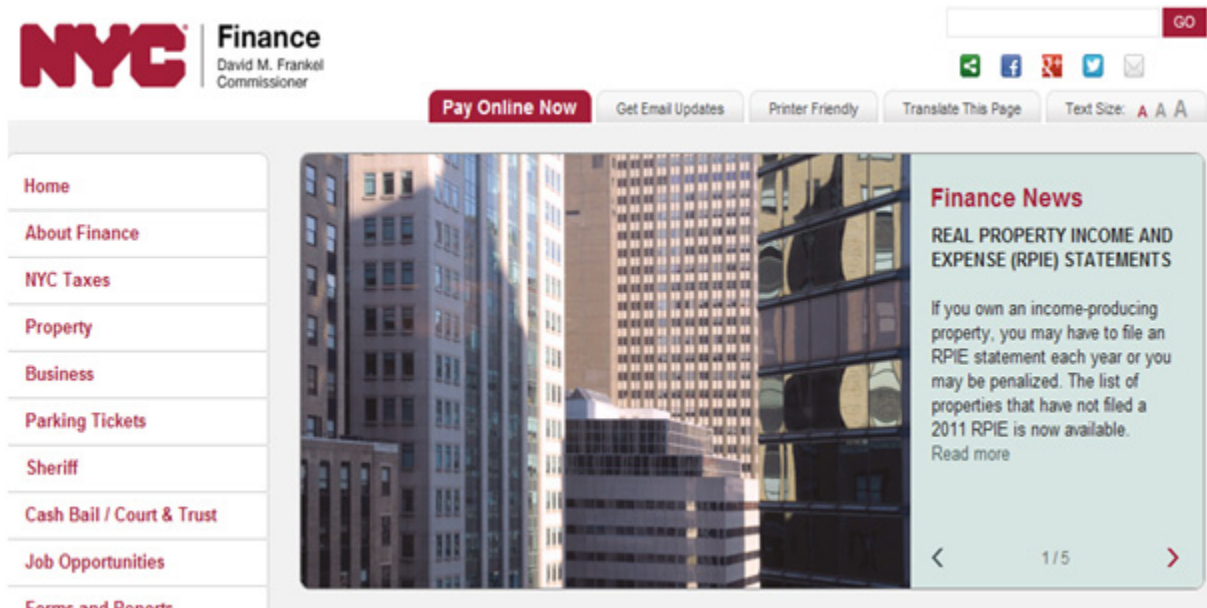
NYC Finance
David M. Frankel
Commissioner

GO

Pay Online Now
Get Email Updates
Printer Friendly
Translate This Page
Text Size: A A A

Home
About Finance
NYC Taxes
Property
Business
Parking Tickets
Sheriff
Cash Bail / Court & Trust
Job Opportunities
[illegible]

Finance News
REAL PROPERTY INCOME AND EXPENSE (RPIE) STATEMENTS

If you own an income-producing property, you may have to file an RPIE statement each year or you may be penalized. The list of properties that have not filed a 2011 RPIE is now available.
Read more

‹ 1/5 ›